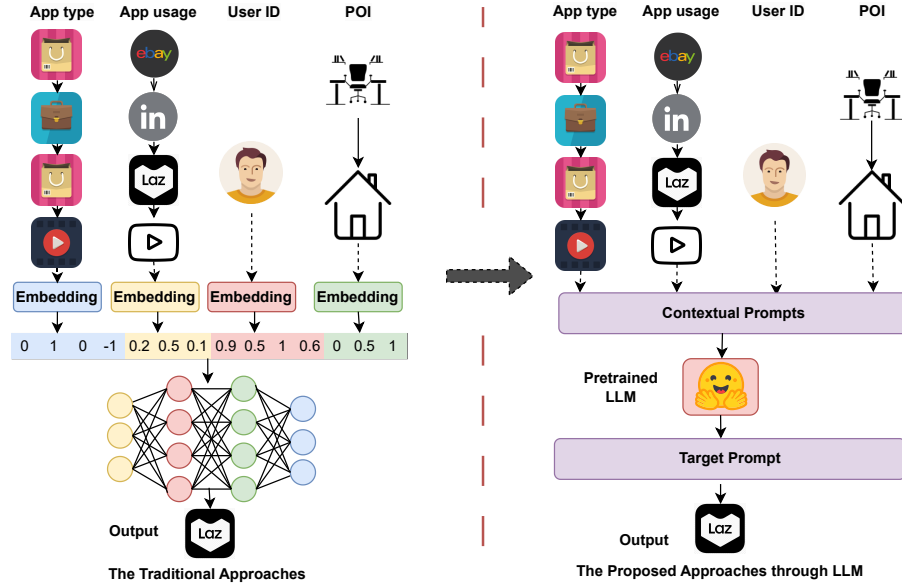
App type App usage User ID POI

ebay

in

Laz

Embedding Embedding Embedding Embedding

| 0 | 1 | 0 | -1 | 0.2 | 0.5 | 0.1 | 0.9 | 0.5 | 1 | 0.6 | 0 | 0.5 | 1 |
|---|---|---|---|---|---|---|---|---|---|---|---|---|---|

Output

Laz

The Traditional Approaches

App type App usage User ID POI

ebay

in

Laz

Contextual Prompts

Pretrained LLM

Target Prompt

Output

Laz

The Proposed Approaches through LLM